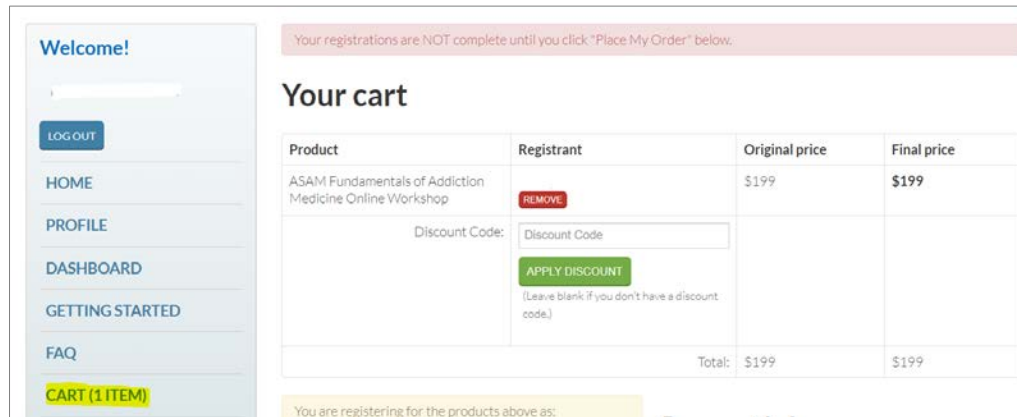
Welcome!

LOG OUT

HOME

PROFILE

DASHBOARD

GETTING STARTED

FAQ

CART (1 ITEM)

Your registrations are NOT complete until you click "Place My Order" below.

Your cart

| Product | Registrant | Original price | Final price |
|---|---|---|---|
| ASAM Fundamentals of Addiction Medicine Online Workshop | REMOVE | $199 | $199 |
| Discount Code: | Discount Code<br>APPLY DISCOUNT<br>(Leave blank if you don't have a discount code.) | | |
| Total: | | $199 | $199 |

You are registering for the products above as: